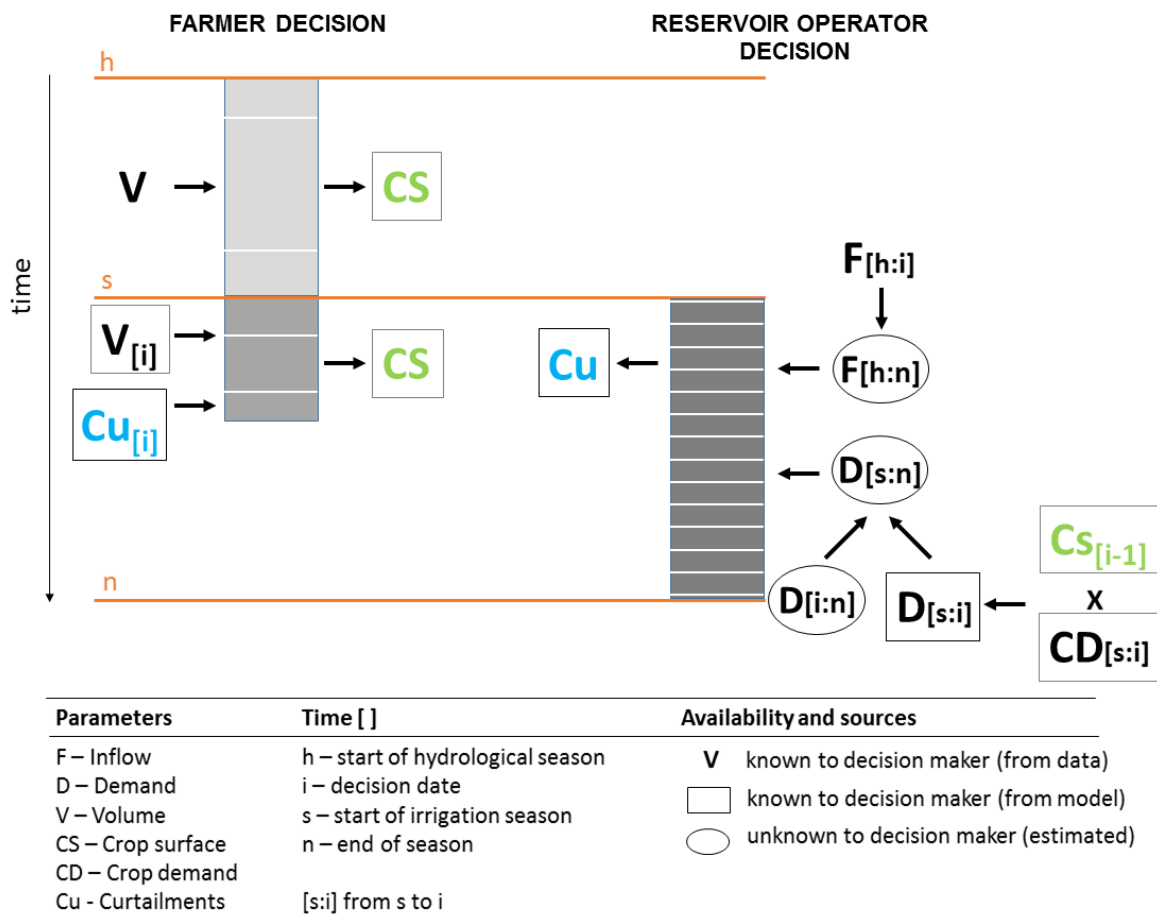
FARMER DECISION

RESERVOIR OPERATOR DECISION

h

time

V

CS

s

$F_{[h:i]}$

$V_{[i]}$

CS

Cu

$F_{[h:n]}$

$Cu_{[i]}$

$D_{[s:n]}$

$Cs_{[i-1]}$

n

$D_{[i:n]}$

$D_{[s:i]}$

x

$CD_{[s:i]}$

| Parameters | Time [ ] | Availability and sources |
|---|---|---|
| F – Inflow | h – start of hydrological season | V known to decision maker (from data) |
| D – Demand | i – decision date | known to decision maker (from model) |
| V – Volume | s – start of irrigation season | unknown to decision maker (estimated) |
| CS – Crop surface | n – end of season | |
| CD – Crop demand | | |
| Cu - Curtailments | [s:i] from s to i | |